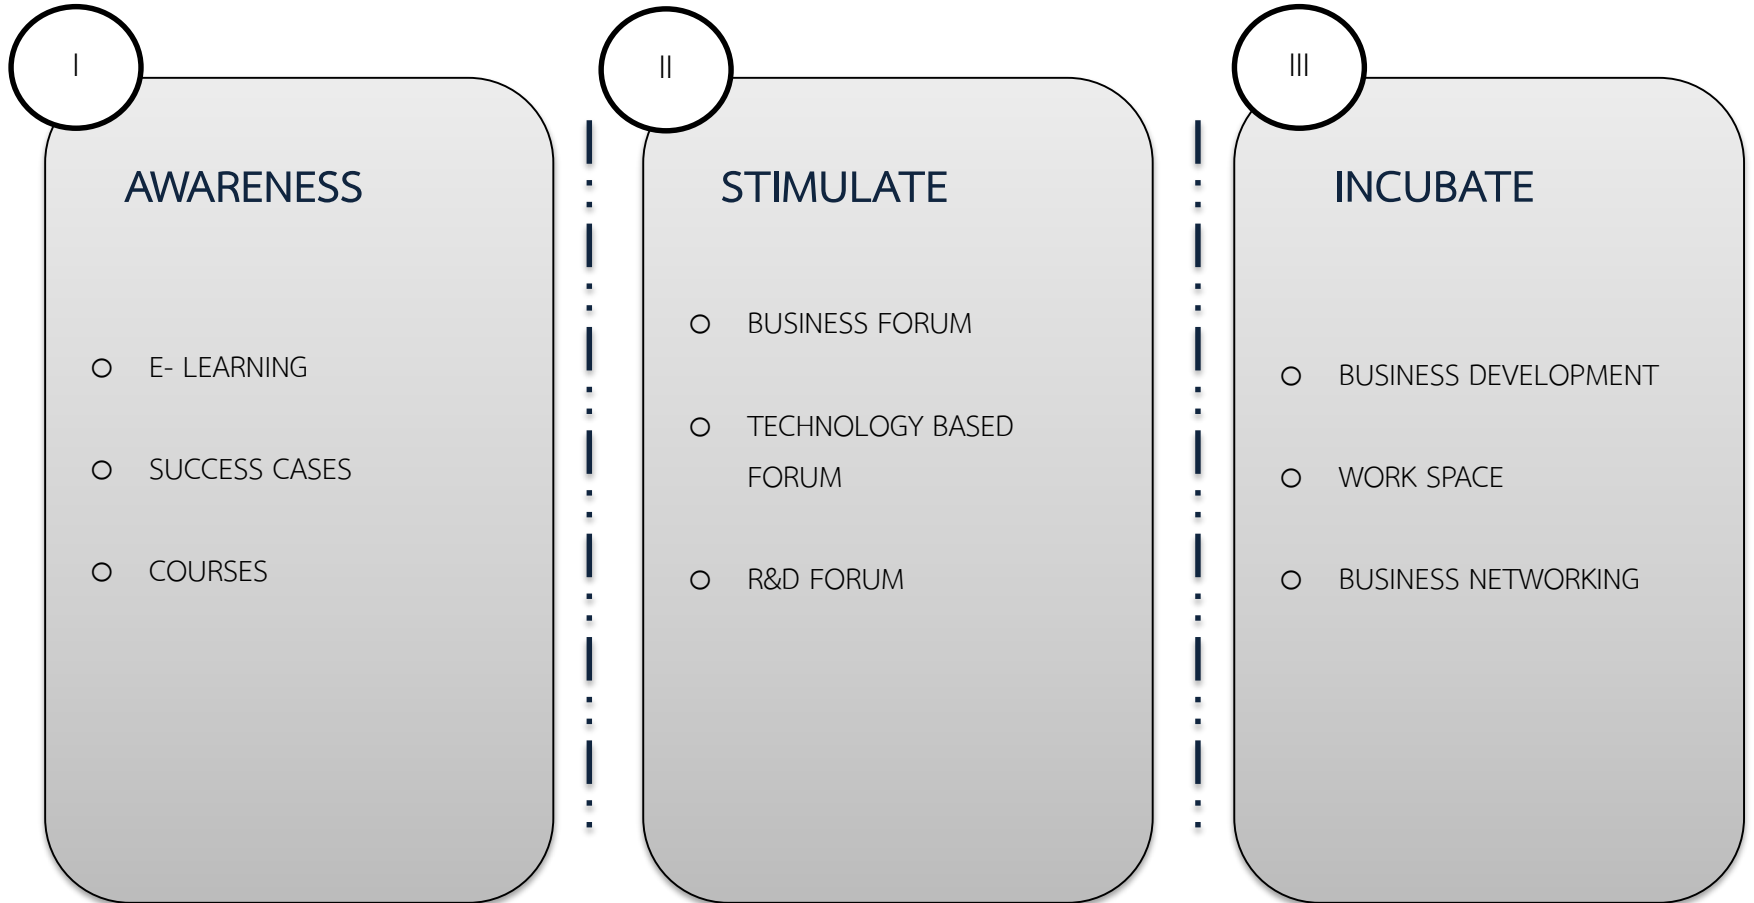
I

AWARENESS

o E- LEARNING

o SUCCESS CASES

o COURSES

II

STIMULATE

o BUSINESS FORUM

o TECHNOLOGY BASED FORUM

o R&D FORUM

III

INCUBATE

o BUSINESS DEVELOPMENT

o WORK SPACE

o BUSINESS NETWORKING